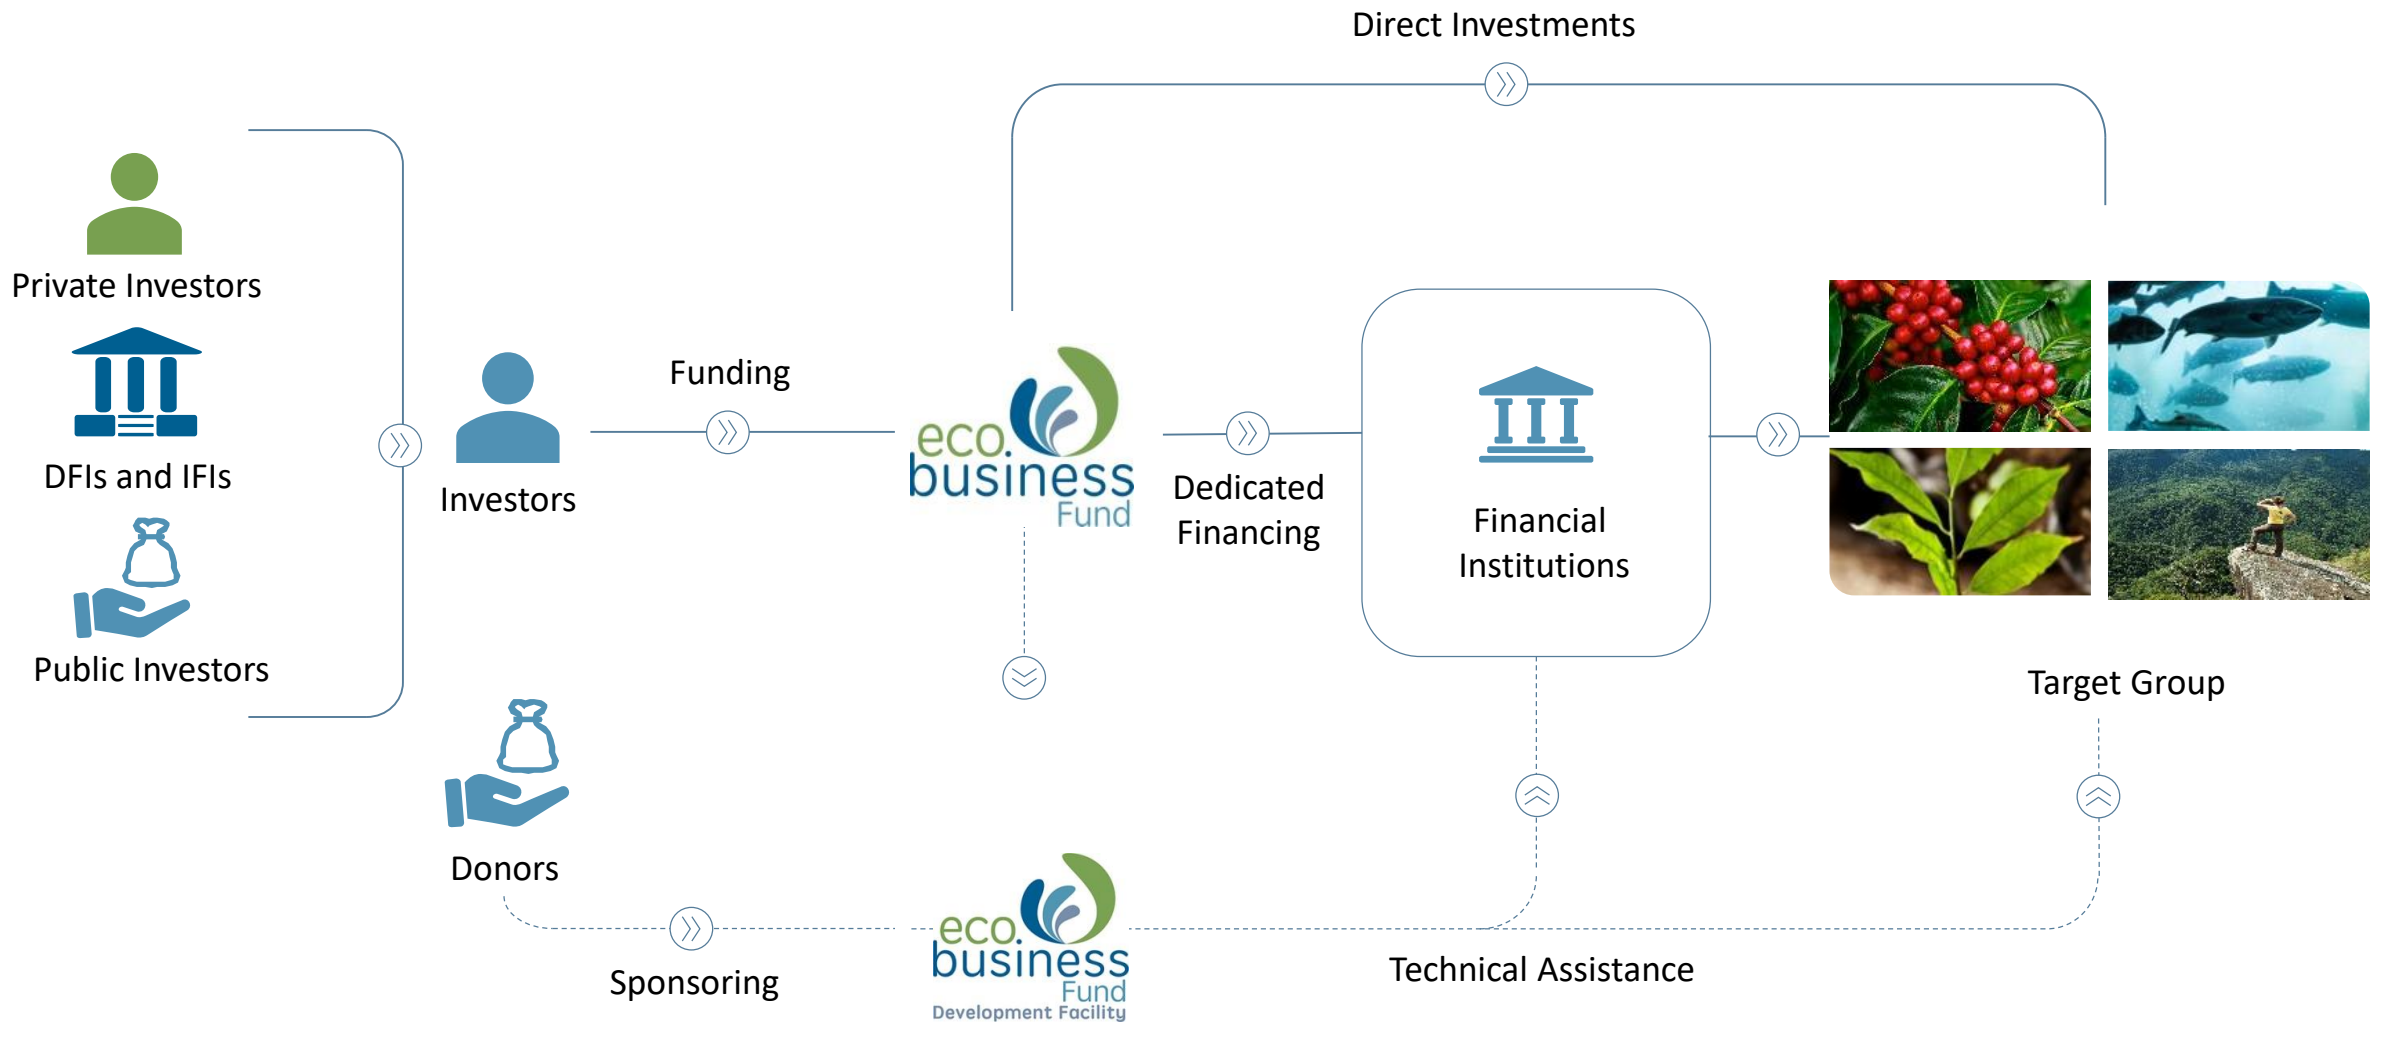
Direct Investments

Private Investors

DFIs and IFIs

Public Investors

Investors

Funding

eco.business Fund

Dedicated Financing

Financial Institutions

Target Group

Donors

Sponsoring

eco.business Fund Development Facility

Technical Assistance